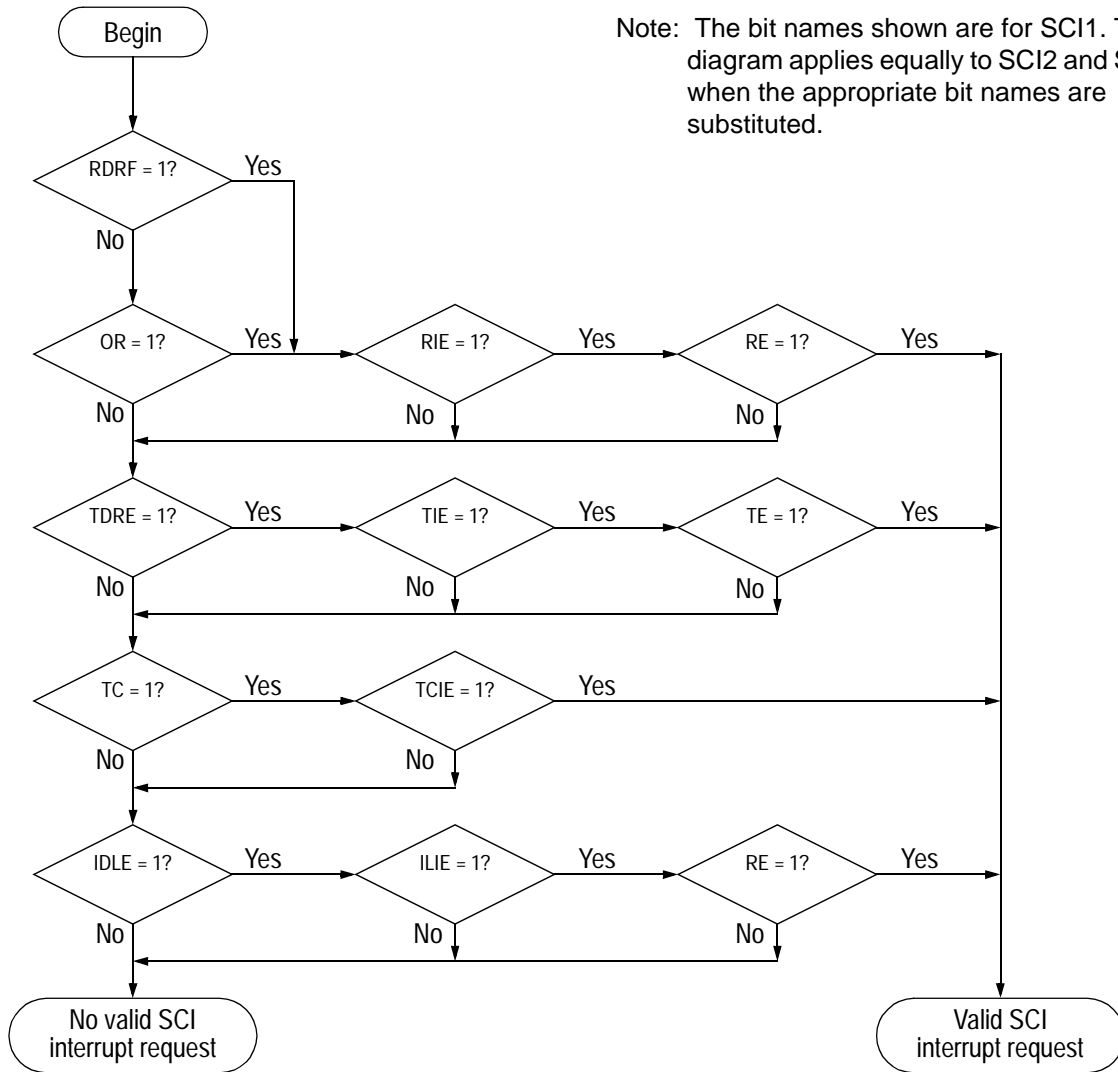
Note: The bit names shown are for SCI1. T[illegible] diagram applies equally to SCI2 and S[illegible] when the appropriate bit names are substituted.

Begin

RDRF = 1?
Yes
No

OR = 1?
Yes
No

RIE = 1?
Yes
No

RE = 1?
Yes
No

TDRE = 1?
Yes
No

TIE = 1?
Yes
No

TE = 1?
Yes
No

TC = 1?
Yes
No

TCIE = 1?
Yes
No

IDLE = 1?
Yes
No

ILIE = 1?
Yes
No

RE = 1?
Yes
No

No valid SCI interrupt request

Valid SCI interrupt request